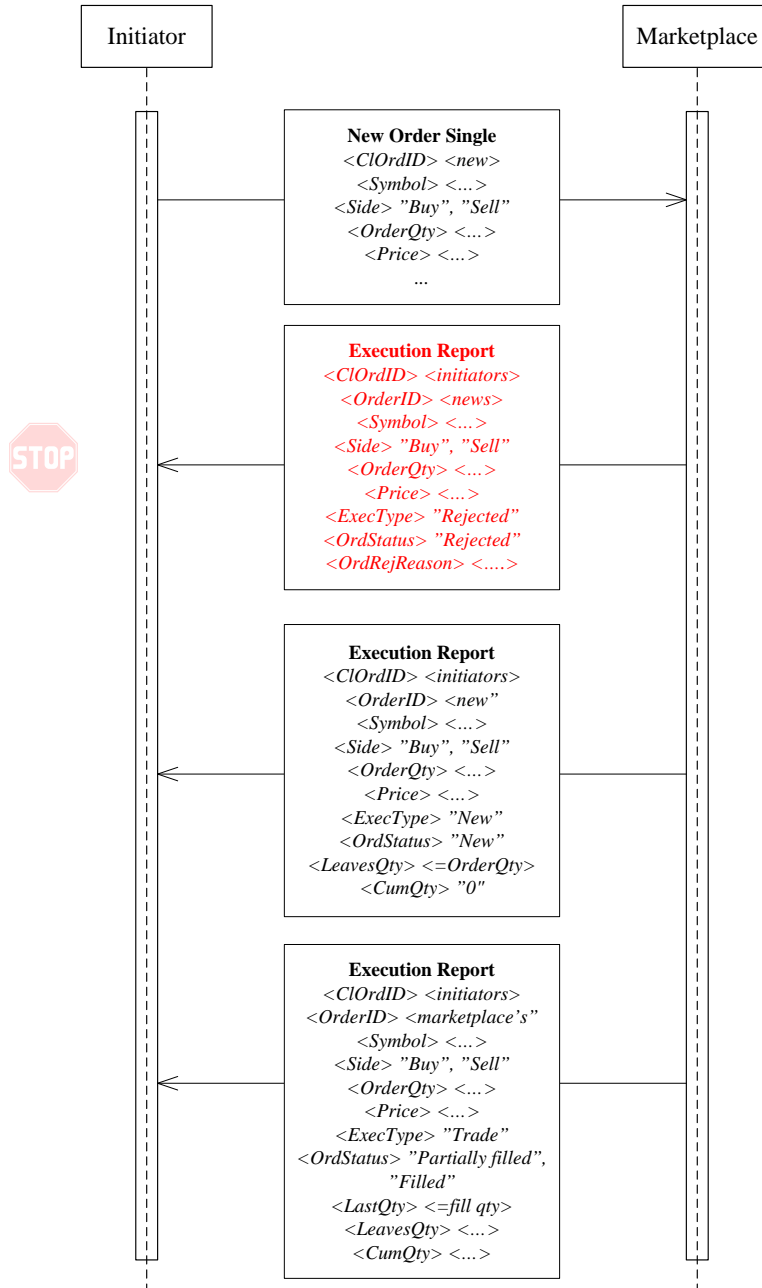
Initiator

Marketplace

**New Order Single**
<ClOrdID> <new>
<Symbol> <...>
<Side> "Buy", "Sell"
<OrderQty> <...>
<Price> <...>
...

STOP

**Execution Report**
<ClOrdID> <initiators>
<OrderID> <news>
<Symbol> <...>
<Side> "Buy", "Sell"
<OrderQty> <...>
<Price> <...>
<ExecType> "Rejected"
<OrdStatus> "Rejected"
<OrdRejReason> <....>

**Execution Report**
<ClOrdID> <initiators>
<OrderID> <new"
<Symbol> <...>
<Side> "Buy", "Sell"
<OrderQty> <...>
<Price> <...>
<ExecType> "New"
<OrdStatus> "New"
<LeavesQty> <=OrderQty>
<CumQty> "0"

**Execution Report**
<ClOrdID> <initiators>
<OrderID> <marketplace's"
<Symbol> <...>
<Side> "Buy", "Sell"
<OrderQty> <...>
<Price> <...>
<ExecType> "Trade"
<OrdStatus> "Partially filled", "Filled"
<LastQty> <=fill qty>
<LeavesQty> <...>
<CumQty> <...>